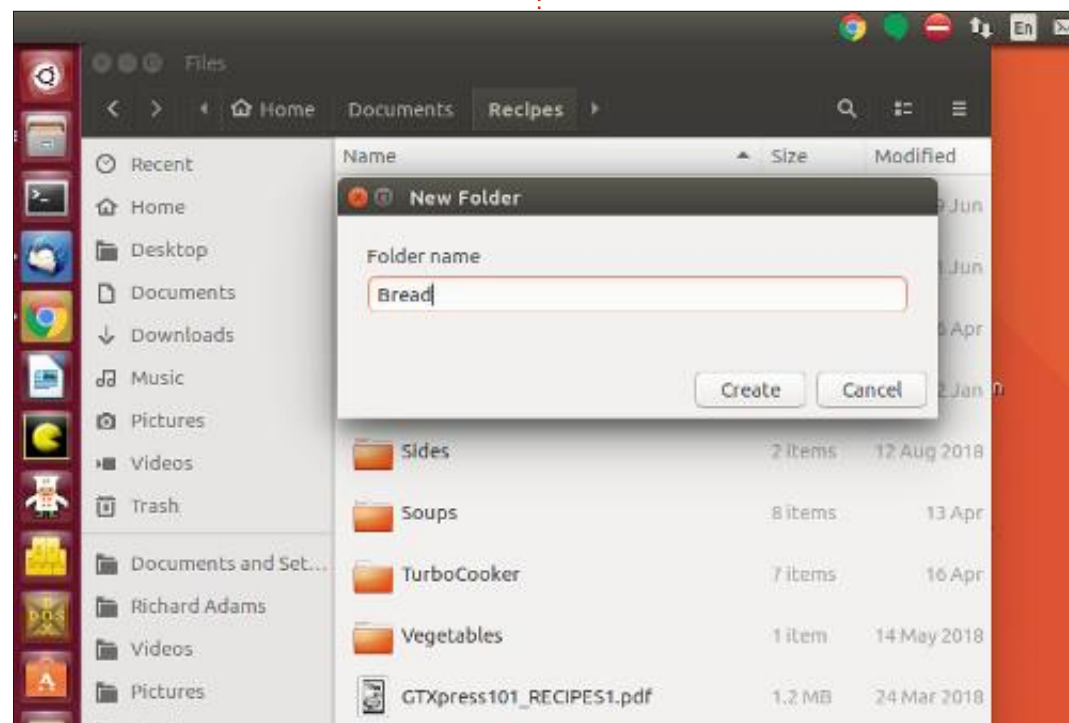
En

Files

Home Documents Recipes

Name Size Modified

Recent
Home
Desktop
Documents
Downloads
Music
Pictures
Videos
Trash
Documents and Set...
Richard Adams
Videos
Pictures

New Folder

Folder name

Bread

Create Cancel

9 Jun
1 Jun
6 Apr
2 Jan

| Name | Size | Modified |
|---|---|---|
| Sides | 2 items | 12 Aug 2018 |
| Soups | 8 items | 13 Apr |
| TurboCooker | 7 items | 16 Apr |
| Vegetables | 1 item | 14 May 2018 |
| GTXpress101_RECIPES1.pdf | 1.2 MB | 24 Mar 2018 |